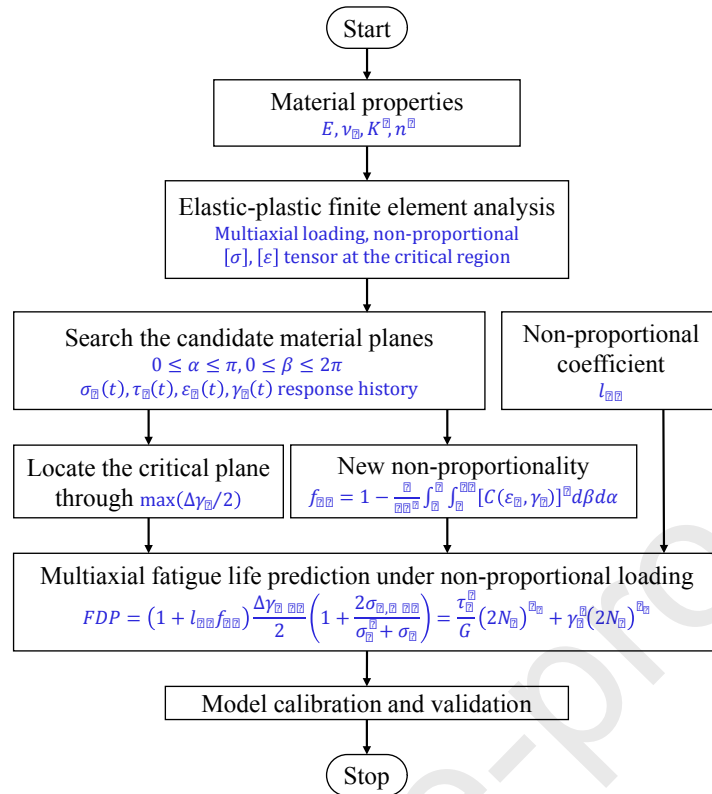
Start

Material properties
$E, \nu_{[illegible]}, K^{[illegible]}, n^{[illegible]}$

Elastic-plastic finite element analysis
Multiaxial loading, non-proportional
$[\sigma]$, $[\varepsilon]$ tensor at the critical region

Search the candidate material planes
$0 \leq \alpha \leq \pi, 0 \leq \beta \leq 2\pi$
$\sigma_{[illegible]}(t), \tau_{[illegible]}(t), \varepsilon_{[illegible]}(t), \gamma_{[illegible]}(t)$ response history

Non-proportional coefficient
$l_{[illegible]}$

Locate the critical plane through $\max(\Delta\gamma_{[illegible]}/2)$

New non-proportionality
$f_{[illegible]} = 1 - \frac{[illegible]}{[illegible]} \int_{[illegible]}^{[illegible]} \int_{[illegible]}^{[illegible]} [C(\varepsilon_{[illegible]}, \gamma_{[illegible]})]^{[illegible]} d\beta d\alpha$

Multiaxial fatigue life prediction under non-proportional loading
$FDP = (1 + l_{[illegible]} f_{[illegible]}) \frac{\Delta\gamma_{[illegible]}}{2} \left(1 + \frac{2\sigma_{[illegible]}}{\sigma_{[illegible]}^{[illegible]} + \sigma_{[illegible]}}\right) = \frac{\tau_{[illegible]}^{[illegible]}}{G} (2N_{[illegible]})^{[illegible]} + \gamma_{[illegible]}^{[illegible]} (2N_{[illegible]})^{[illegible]}$

Model calibration and validation

Stop